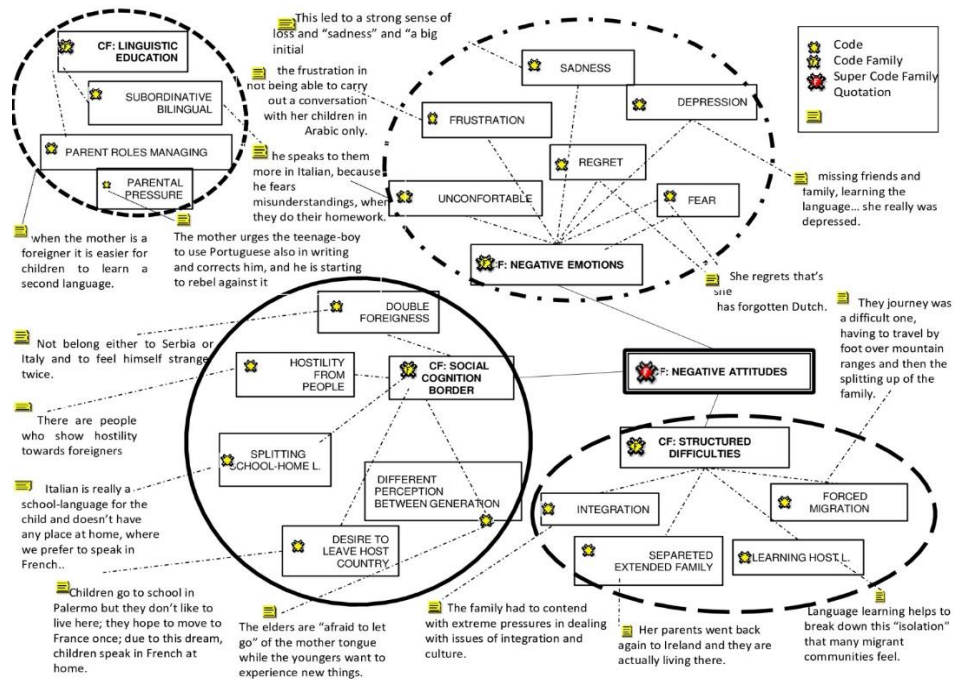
This led to a strong sense of loss and "sadness" and "a big initial

CF: LINGUISTIC EDUCATION

SUBORDINATIVE BILINGUAL

PARENT ROLES MANAGING

PARENTAL PRESSURE

the frustration in not being able to carry out a conversation with her children in Arabic only.

he speaks to them more in Italian, because he fears misunderstandings, when they do their homework.

SADNESS

DEPRESSION

FRUSTRATION

REGRET

UNCONFORTABLE

FEAR

CF: NEGATIVE EMOTIONS

Code
Code Family
Super Code Family
Quotation

missing friends and family, learning the language... she really was depressed.

when the mother is a foreigner it is easier for children to learn a second language.

The mother urges the teenage-boy to use Portuguese also in writing and corrects him, and he is starting to rebel against it

She regrets that's she has forgotten Dutch.

DOUBLE FOREIGNESS

Not belong either to Serbia or Italy and to feel himself strange twice.

HOSTILITY FROM PEOPLE

CF: SOCIAL COGNITION BORDER

CF: NEGATIVE ATTITUDES

They journey was a difficult one, having to travel by foot over mountain ranges and then the splitting up of the family.

There are people who show hostility towards foreigners

SPLITTING SCHOOL-HOME L.

DIFFERENT PERCEPTION BETWEEN GENERATION

CF: STRUCTURED DIFFICULTIES

Italian is really a school-language for the child and doesn't have any place at home, where we prefer to speak in French..

INTEGRATION

FORCED MIGRATION

DESIRE TO LEAVE HOST COUNTRY

SEPARETED EXTENDED FAMILY

LEARNING HOST L.

Children go to school in Palermo but they don't like to live here; they hope to move to France once; due to this dream, children speak in French at home.

The elders are "afraid to let go" of the mother tongue while the youngers want to experience new things.

The family had to contend with extreme pressures in dealing with issues of integration and culture.

Her parents went back again to Ireland and they are actually living there.

Language learning helps to break down this "isolation" that many migrant communities feel.